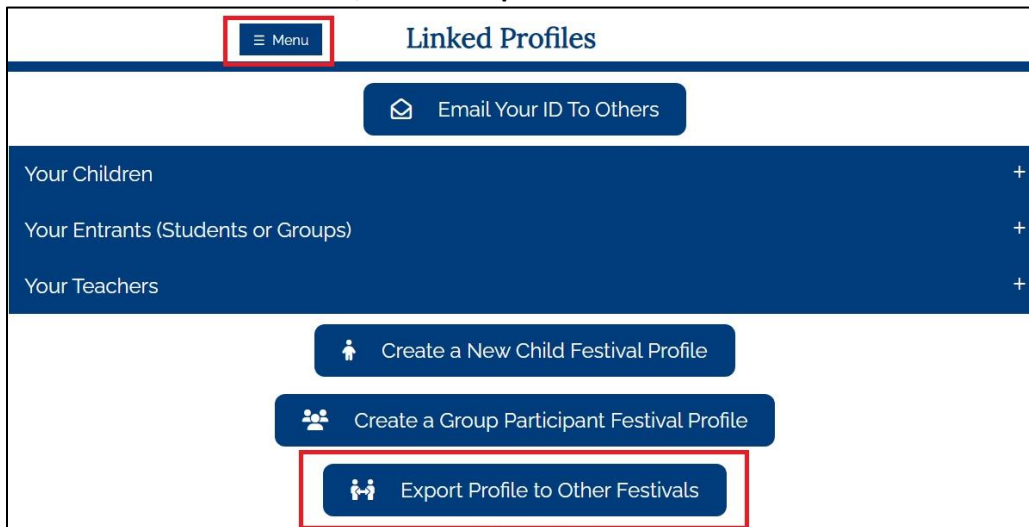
≡ Menu

Linked Profiles

Email Your ID To Others

Your Children +

Your Entrants (Students or Groups) +

Your Teachers +

Create a New Child Festival Profile

Create a Group Participant Festival Profile

Export Profile to Other Festivals